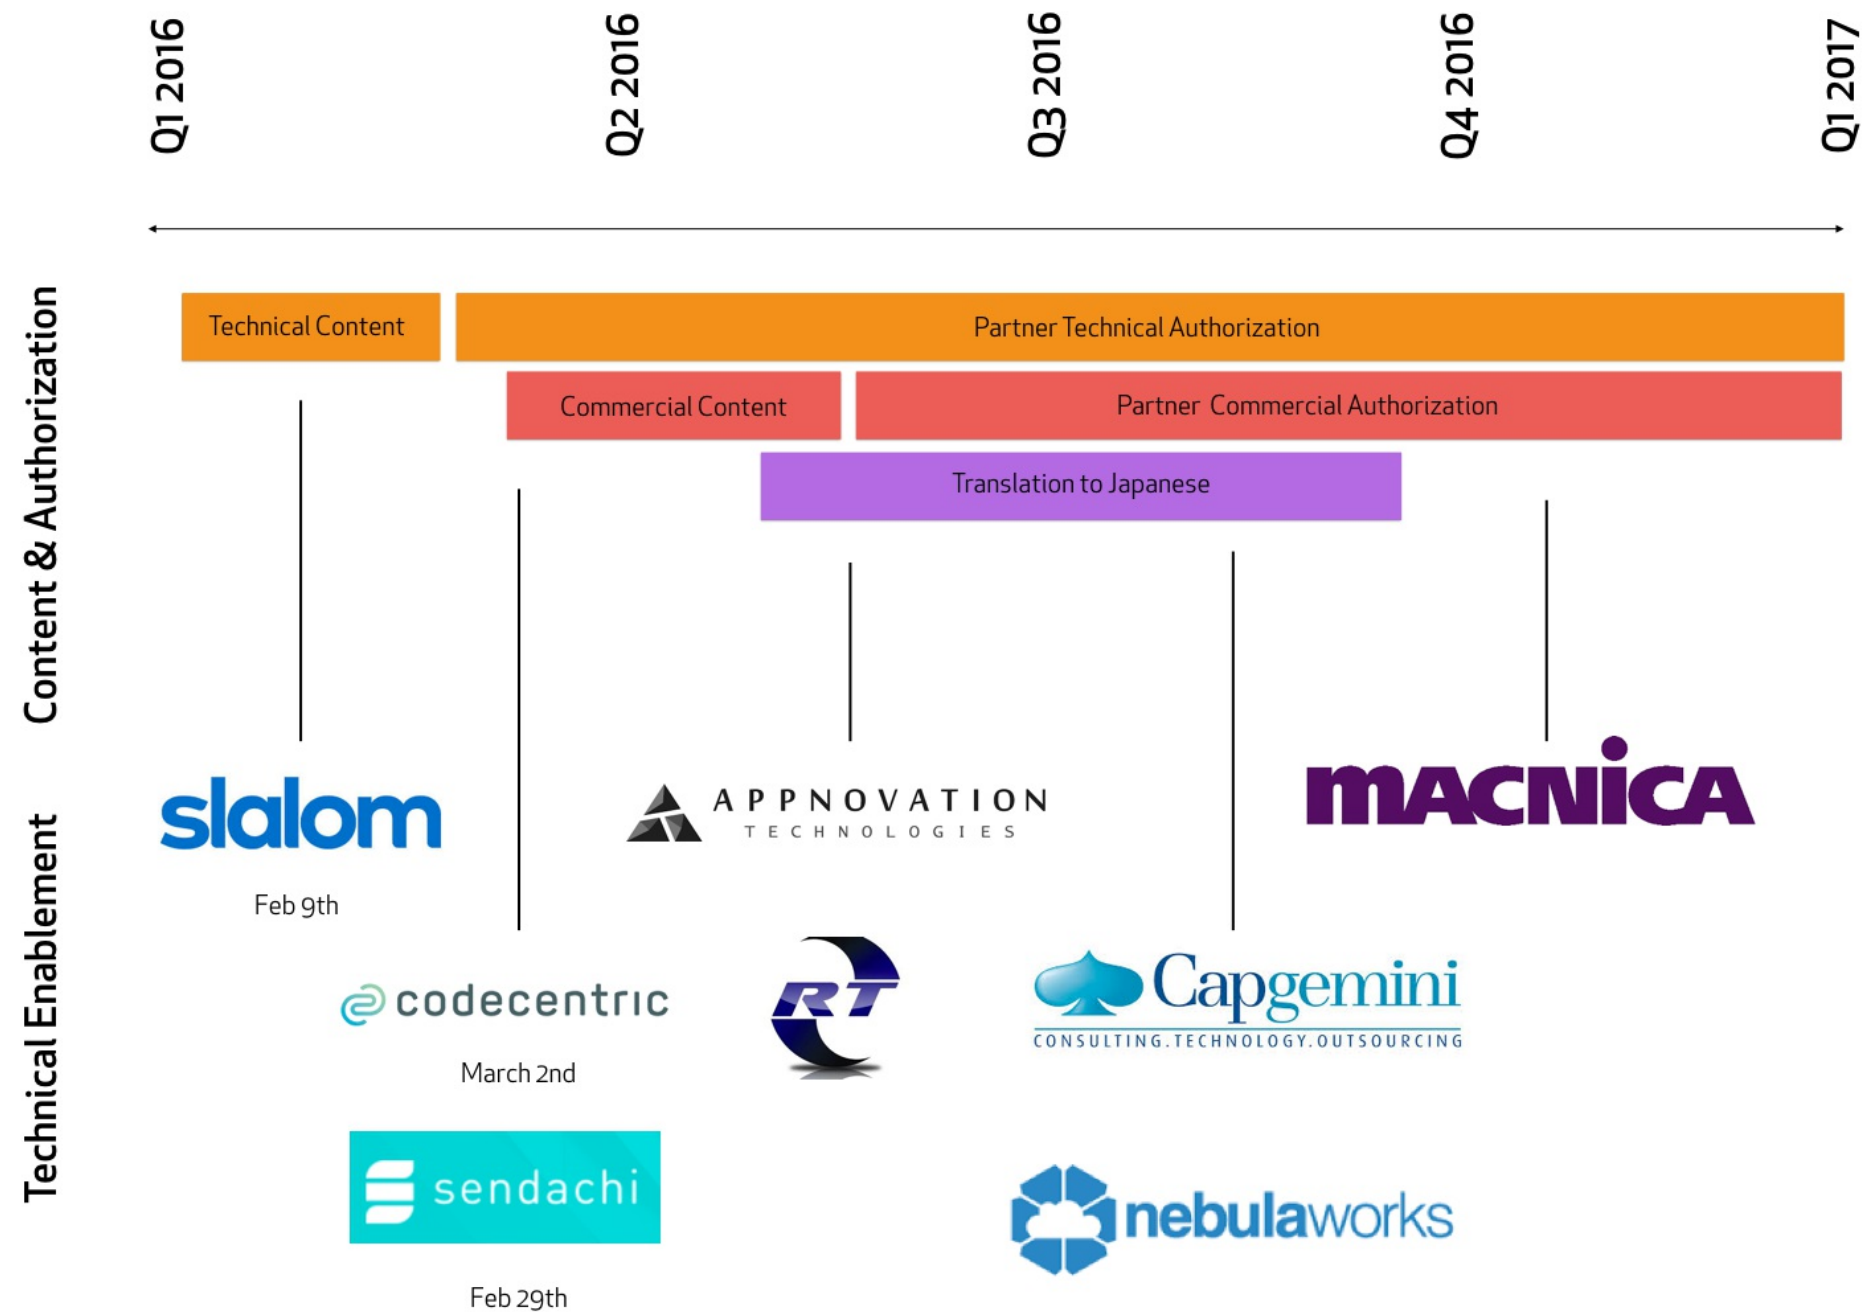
Q1 2016
Q2 2016
Q3 2016
Q4 2016
Q1 2017

Content & Authorization

Technical Content
Partner Technical Authorization
Commercial Content
Partner Commercial Authorization
Translation to Japanese

Technical Enablement

slalom
Feb 9th

APPNOVATION
TECHNOLOGIES

MACNICA

codecentric
March 2nd

RT

Capgemini
CONSULTING.TECHNOLOGY.OUTSOURCING

sendachi
Feb 29th

nebulaworks